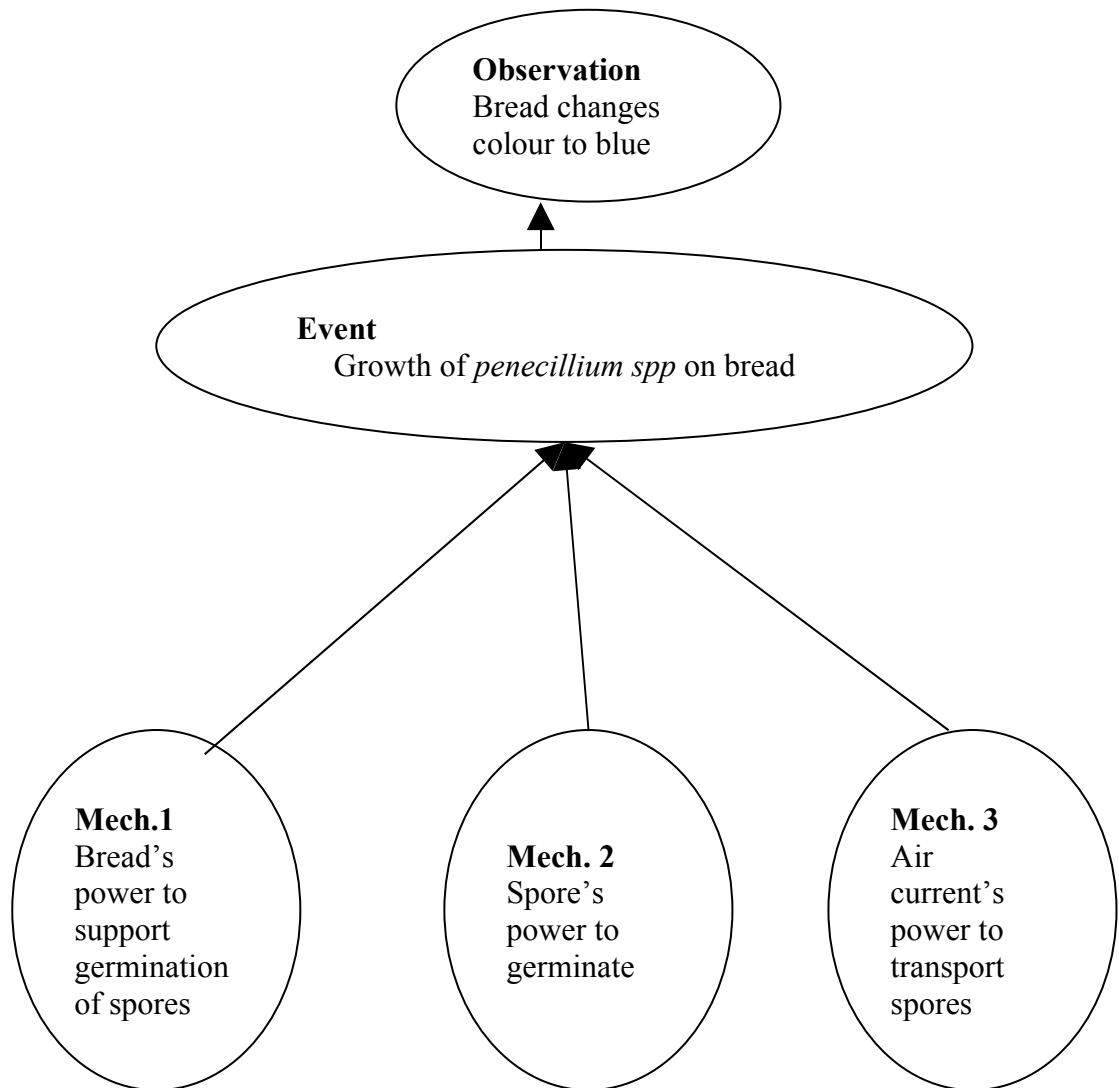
**Observation**
Bread changes colour to blue

**Event**
Growth of *penecillium spp* on bread

**Mech.1**
Bread's power to support germination of spores

**Mech. 2**
Spore's power to germinate

**Mech. 3**
Air current's power to transport spores